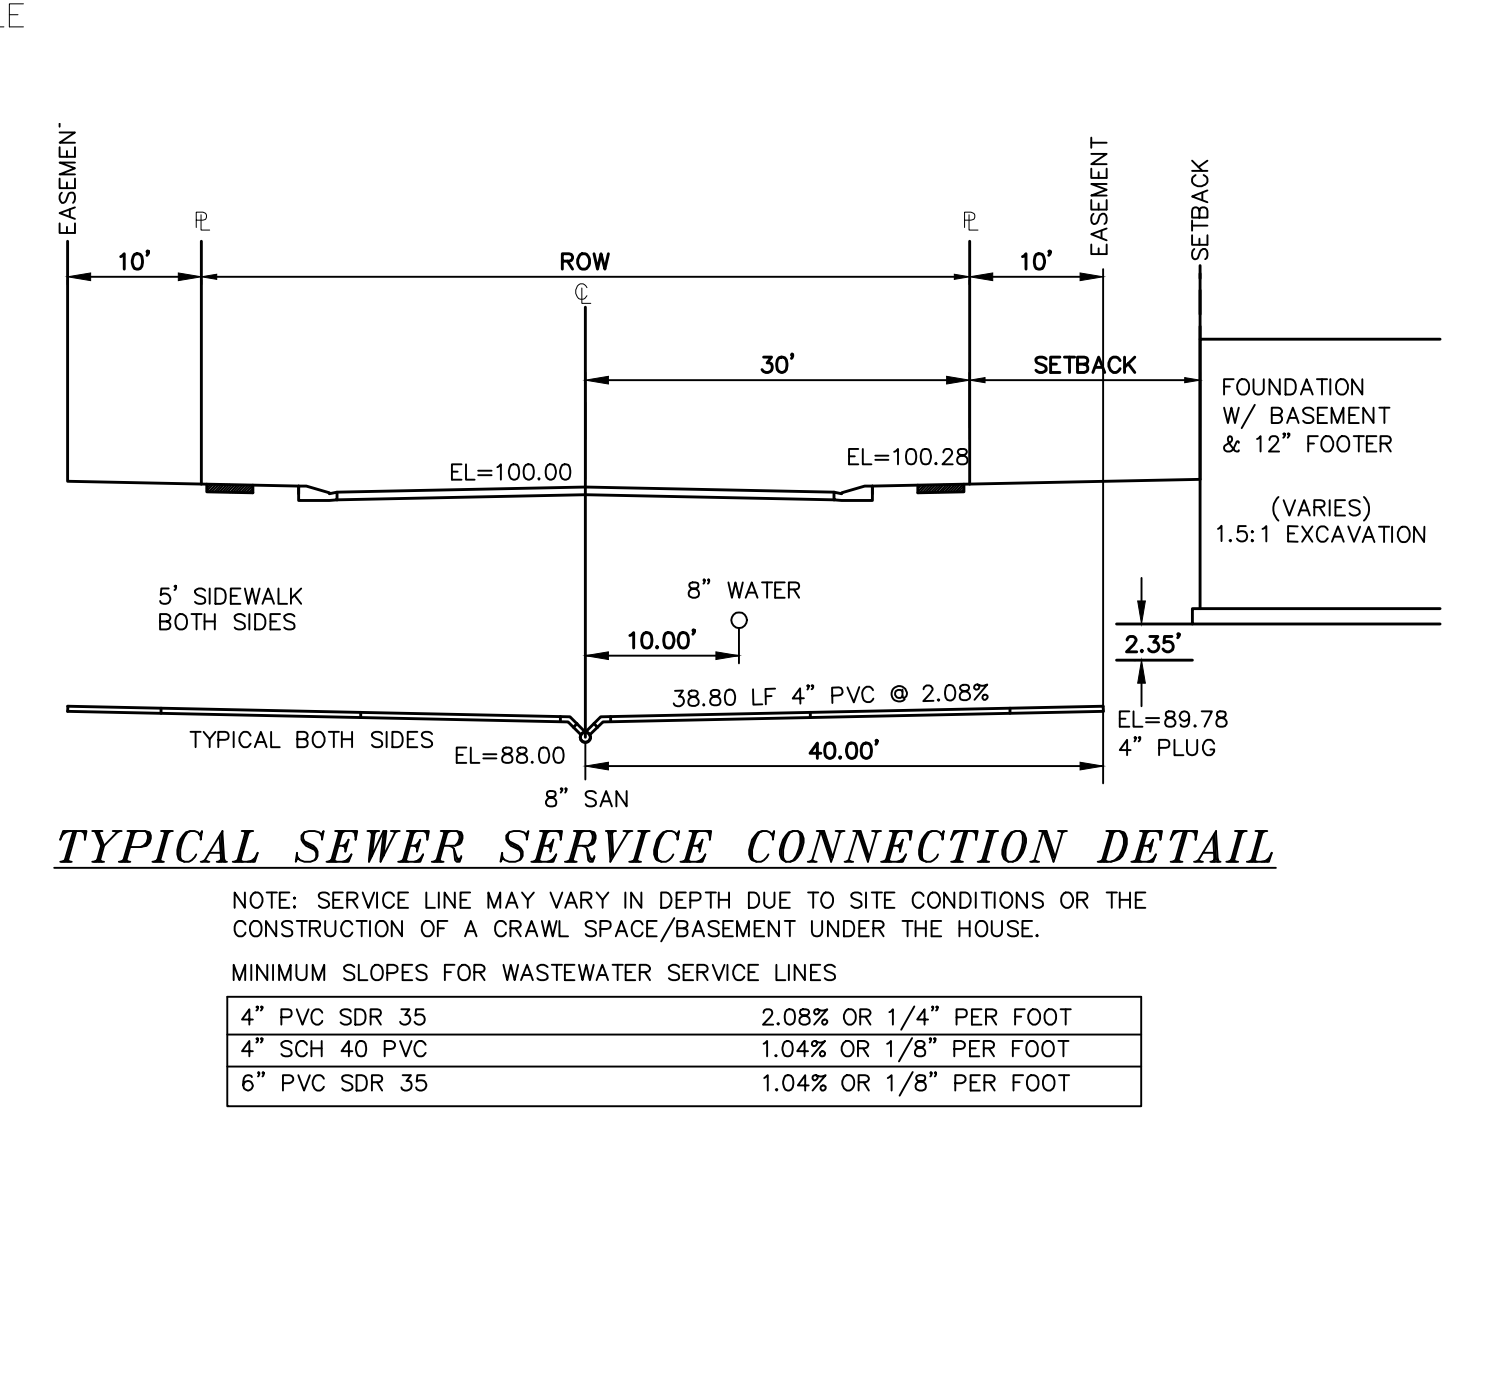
LE

EASEMENT

PL

10'

ROW

℄

PL

10'

EASEMENT

SETBACK

30'

SETBACK

FOUNDATION W/ BASEMENT & 12" FOOTER

EL=100.00

EL=100.28

(VARIES) 1.5:1 EXCAVATION

5' SIDEWALK BOTH SIDES

8" WATER

10.00'

2.35'

38.80 LF 4" PVC @ 2.08%

EL=89.78 4" PLUG

TYPICAL BOTH SIDES

EL=88.00

40.00'

8" SAN

TYPICAL SEWER SERVICE CONNECTION DETAIL

NOTE: SERVICE LINE MAY VARY IN DEPTH DUE TO SITE CONDITIONS OR THE CONSTRUCTION OF A CRAWL SPACE/BASEMENT UNDER THE HOUSE.

MINIMUM SLOPES FOR WASTEWATER SERVICE LINES

| | |
|---|---|
| 4" PVC SDR 35 | 2.08% OR 1/4" PER FOOT |
| 4" SCH 40 PVC | 1.04% OR 1/8" PER FOOT |
| 6" PVC SDR 35 | 1.04% OR 1/8" PER FOOT |